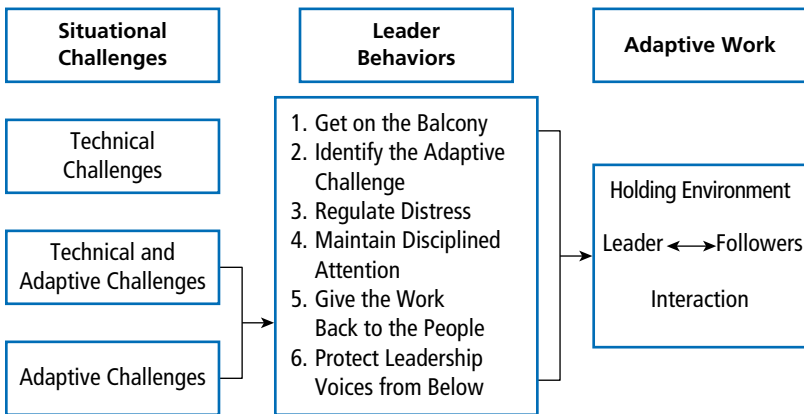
Situational Challenges

Leader Behaviors

Adaptive Work

Technical Challenges

Technical and Adaptive Challenges

Adaptive Challenges

1. Get on the Balcony
2. Identify the Adaptive Challenge
3. Regulate Distress
4. Maintain Disciplined Attention
5. Give the Work Back to the People
6. Protect Leadership Voices from Below

Holding Environment

Leader $\leftrightarrow$ Followers

Interaction